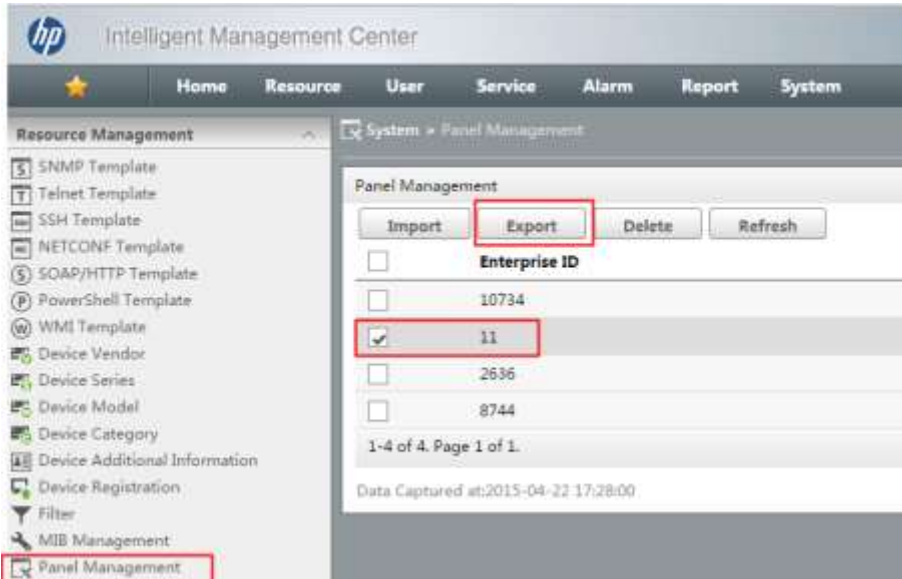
hp Intelligent Management Center

Home Resource User Service Alarm Report System

Resource Management

SNMP Template
Telnet Template
SSH Template
NETCONF Template
SOAP/HTTP Template
PowerShell Template
WMI Template
Device Vendor
Device Series
Device Model
Device Category
Device Additional Information
Device Registration
Filter
MIB Management
Panel Management

System > Panel Management

Panel Management

Import Export Delete Refresh

| | Enterprise ID |
|---|---|
| | 10734 |
| ✓ | 11 |
| | 2636 |
| | 8744 |

1-4 of 4. Page 1 of 1.

Data Captured at:2015-04-22 17:28:00